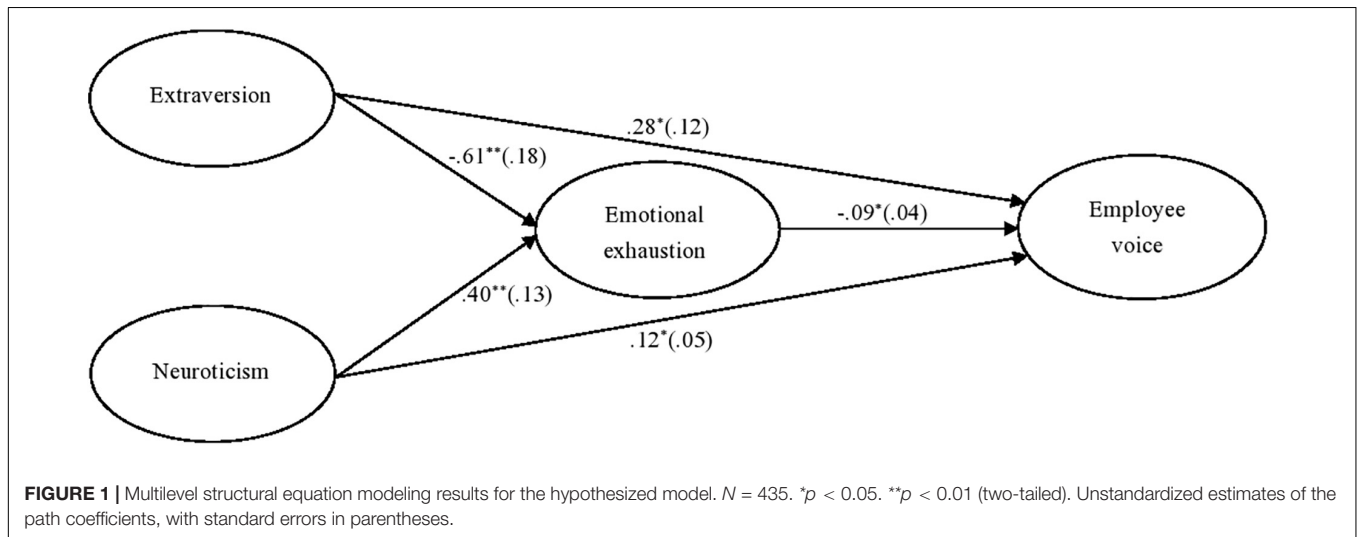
Extraversion

.28*(.12)

-.61**(.18)

Emotional exhaustion

-.09*(.04)

Employee voice

.40**(.13)

.12*(.05)

Neuroticism

**FIGURE 1 |** Multilevel structural equation modeling results for the hypothesized model. *N* = 435. \**p* < 0.05. \*\**p* < 0.01 (two-tailed). Unstandardized estimates of the path coefficients, with standard errors in parentheses.